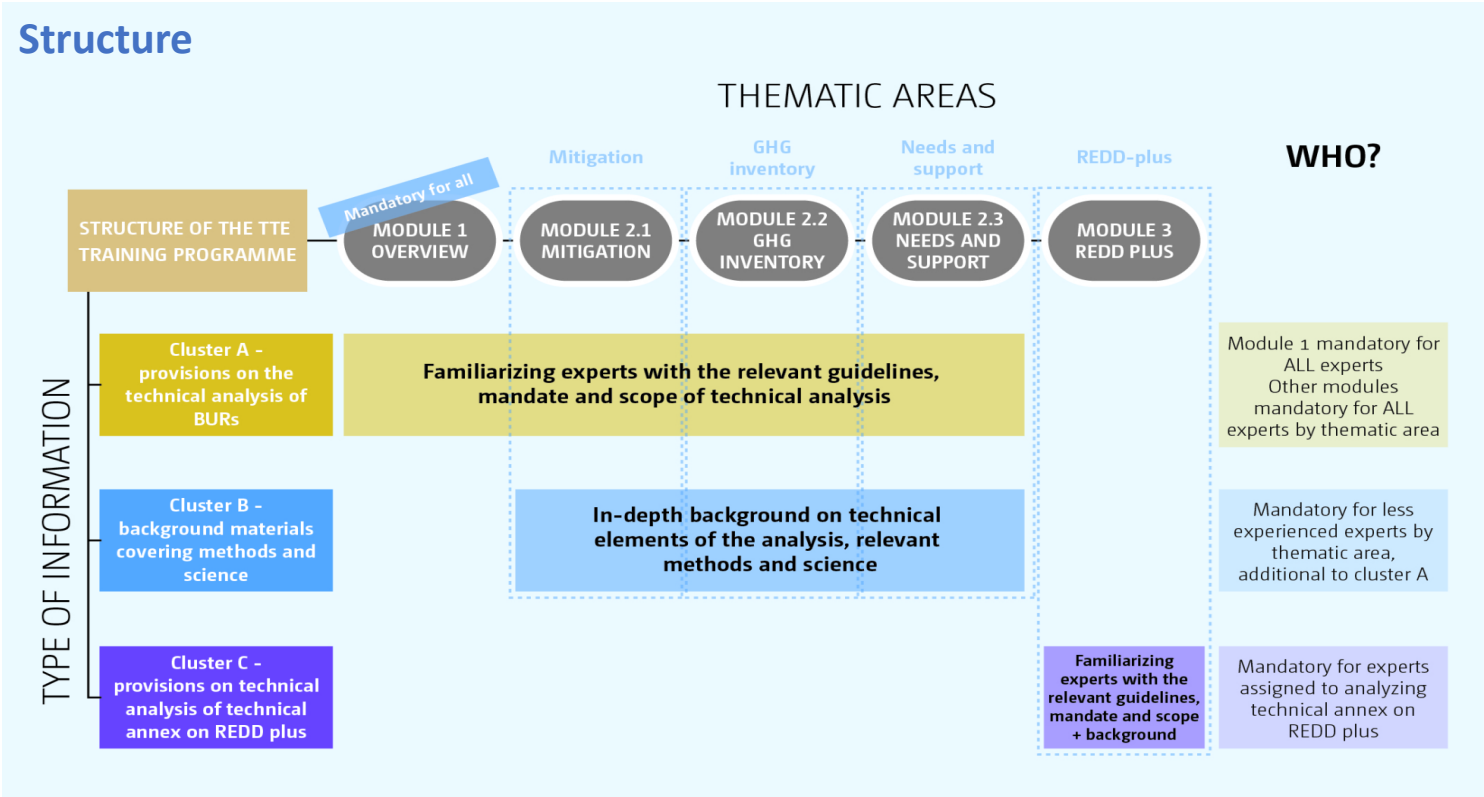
Structure

THEMATIC AREAS

Mitigation

GHG inventory

Needs and support

REDD-plus

WHO?

Mandatory for all

STRUCTURE OF THE TTE TRAINING PROGRAMME

MODULE 1 OVERVIEW

MODULE 2.1 MITIGATION

MODULE 2.2 GHG INVENTORY

MODULE 2.3 NEEDS AND SUPPORT

MODULE 3 REDD PLUS

TYPE OF INFORMATION

Cluster A - provisions on the technical analysis of BURs

Familiarizing experts with the relevant guidelines, mandate and scope of technical analysis

Module 1 mandatory for ALL experts
Other modules mandatory for ALL experts by thematic area

Cluster B - background materials covering methods and science

In-depth background on technical elements of the analysis, relevant methods and science

Mandatory for less experienced experts by thematic area, additional to cluster A

Cluster C - provisions on technical analysis of technical annex on REDD plus

Familiarizing experts with the relevant guidelines, mandate and scope + background

Mandatory for experts assigned to analyzing technical annex on REDD plus